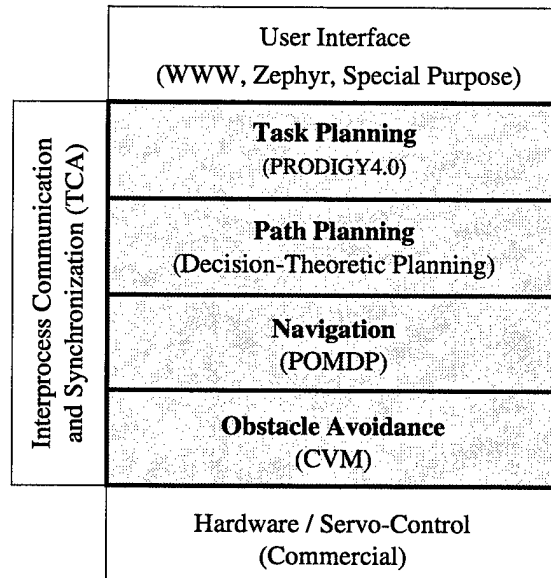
User Interface
(WWW, Zephyr, Special Purpose)

Interprocess Communication and Synchronization (TCA)

Task Planning
(PRODIGY4.0)

Path Planning
(Decision-Theoretic Planning)

Navigation
(POMDP)

Obstacle Avoidance
(CVM)

Hardware / Servo-Control
(Commercial)